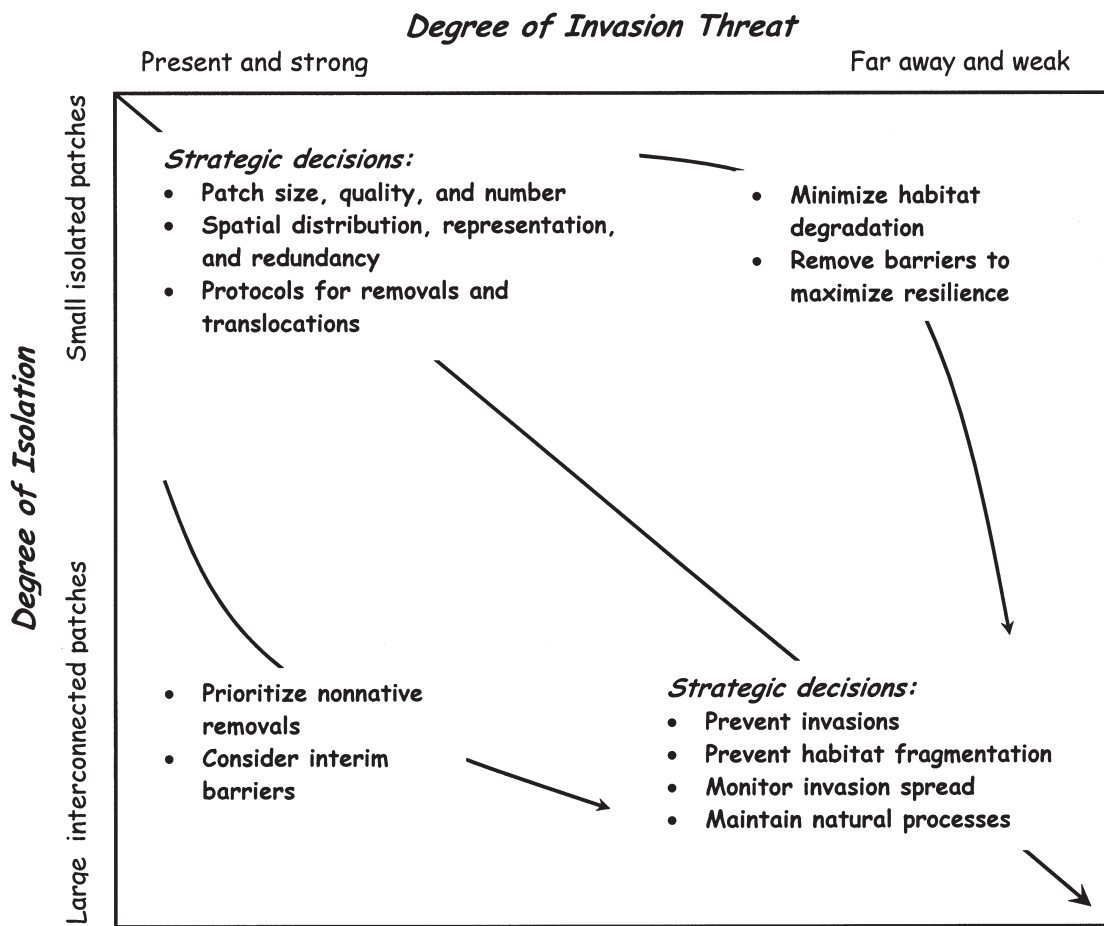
Degree of Invasion Threat

Present and strong

Far away and weak

Degree of Isolation

Small isolated patches

Large interconnected patches

Strategic decisions:
- Patch size, quality, and number
- Spatial distribution, representation, and redundancy
- Protocols for removals and translocations

- Minimize habitat degradation
- Remove barriers to maximize resilience

- Prioritize nonnative removals
- Consider interim barriers

Strategic decisions:
- Prevent invasions
- Prevent habitat fragmentation
- Monitor invasion spread
- Maintain natural processes